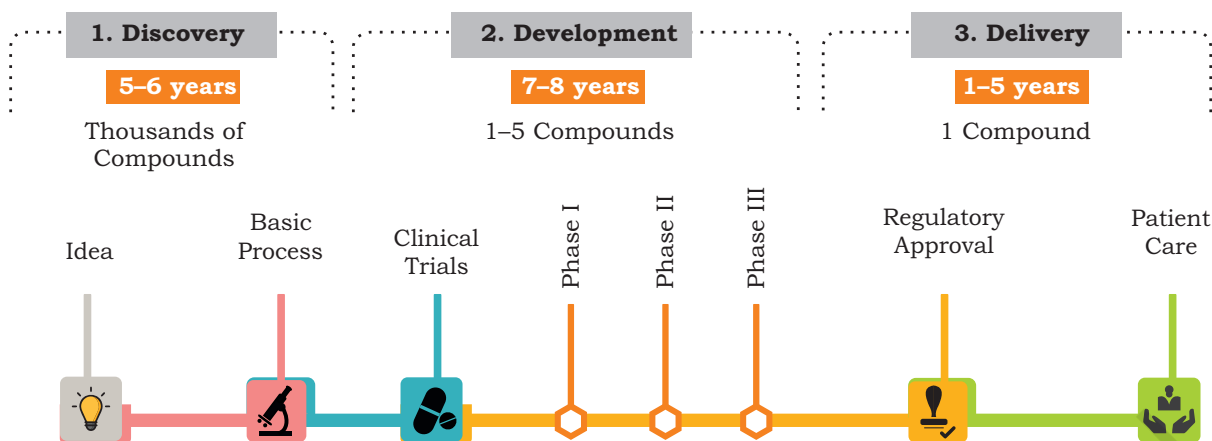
1. Discovery

5–6 years

Thousands of Compounds

2. Development

7–8 years

1–5 Compounds

3. Delivery

1–5 years

1 Compound

Idea

Basic Process

Clinical Trials

Phase I

Phase II

Phase III

Regulatory Approval

Patient Care